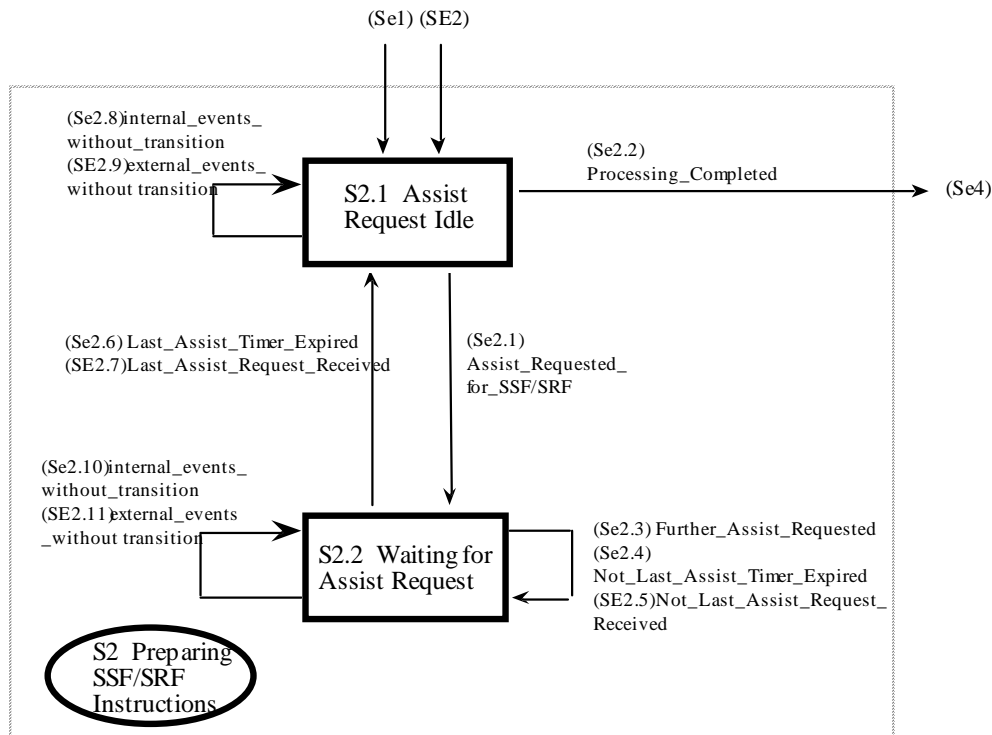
(Se1) (SE2)

(Se2.8)internal_events_ without_transition
(SE2.9)external_events_ without transition

S2.1 Assist Request Idle

(Se2.2) Processing_Completed

(Se4)

(Se2.6) Last_Assist_Timer_Expired
(SE2.7)Last_Assist_Request_Received

(Se2.1) Assist_Requested_ for_SSF/SRF

(Se2.10)internal_events_ without_transition
(SE2.11)external_events _without transition

S2.2 Waiting for Assist Request

(Se2.3) Further_Assist_Requested
(Se2.4) Not_Last_Assist_Timer_Expired
(SE2.5)Not_Last_Assist_Request_ Received

S2 Preparing SSF/SRF Instructions